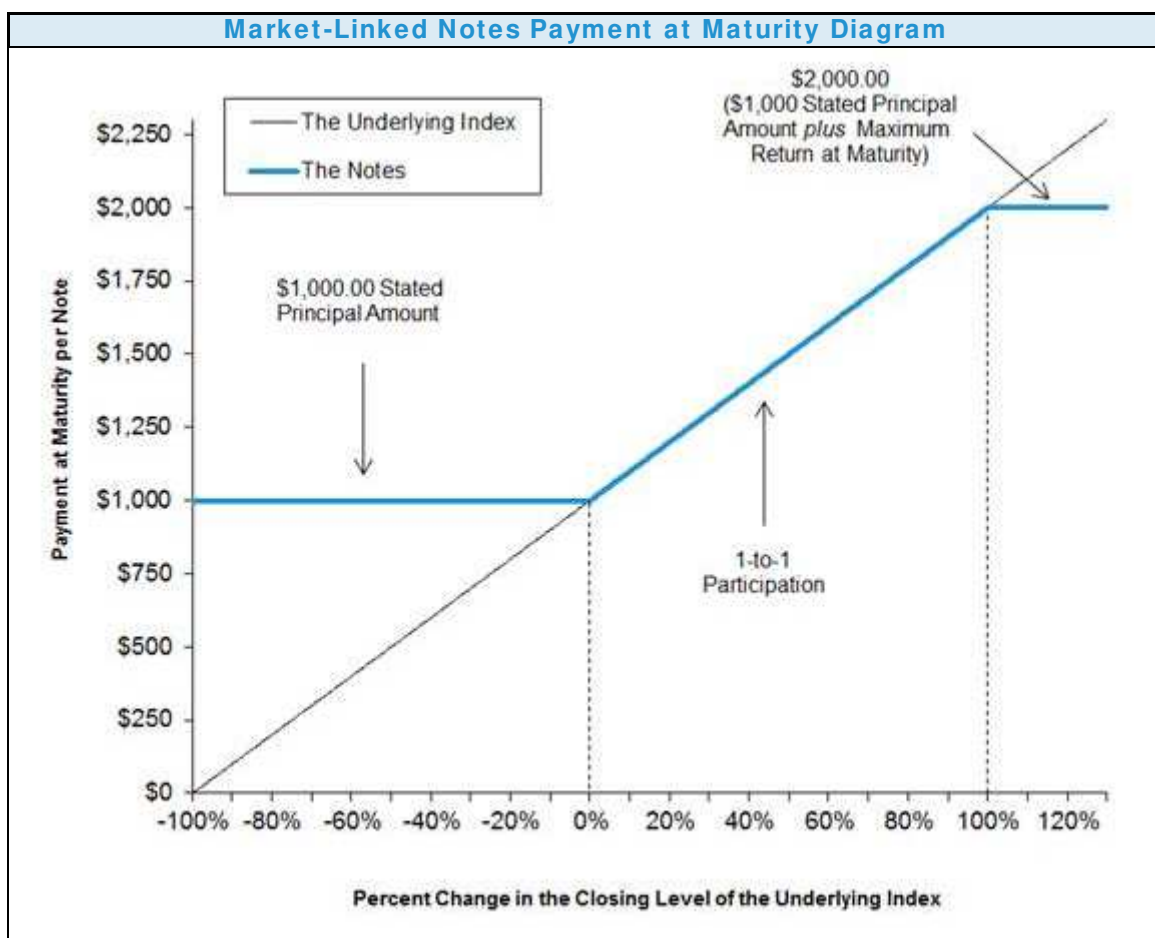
Market-Linked Notes Payment at Maturity Diagram

The Underlying Index

The Notes

$2,000.00 ($1,000 Stated Principal Amount plus Maximum Return at Maturity)

$1,000.00 Stated Principal Amount

1-to-1 Participation

Payment at Maturity per Note

$2,250
$2,000
$1,750
$1,500
$1,250
$1,000
$750
$500
$250
$0

-100% -80% -60% -40% -20% 0% 20% 40% 60% 80% 100% 120%

Percent Change in the Closing Level of the Underlying Index